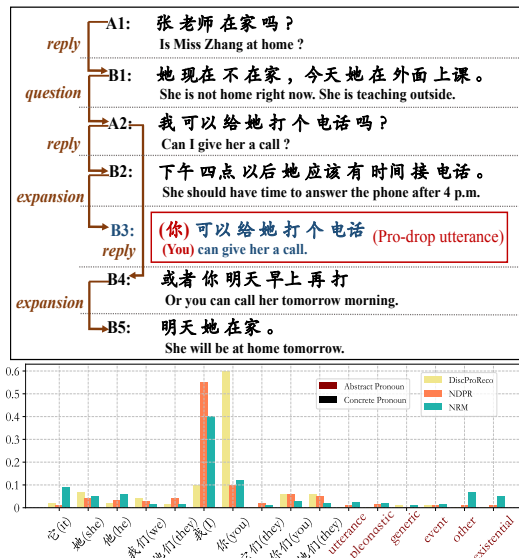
reply
A1: 张 老师 在家 吗？
Is Miss Zhang at home ?

question
B1: 她 现在 不 在家，今天 她 在 外面 上课。
She is not home right now. She is teaching outside.

reply
A2: 我 可以 给 她 打 个 电话 吗？
Can I give her a call ?

expansion
B2: 下午 四点 以后 她 应该 有 时间 接 电话。
She should have time to answer the phone after 4 p.m.

B3: (你) 可以 给 她 打 个 电话
(You) can give her a call.
(Pro-drop utterance)
reply

expansion
B4: 或者 你 明天 早上 再 打
Or you can call her tomorrow morning.

B5: 明天 她 在家。
She will be at home tomorrow.

Abstract Pronoun
Concrete Pronoun
DiscProReco
NDPR
NRM

0.6
0.5
0.4
0.3
0.2
0.1
0.0

它(it)
她(she)
他(he)
我们(we)
她们(they)
我(I)
你(you)
他们(they)
你们(you)
它们(they)
utterance
pleonastic
generic
event
other
existential